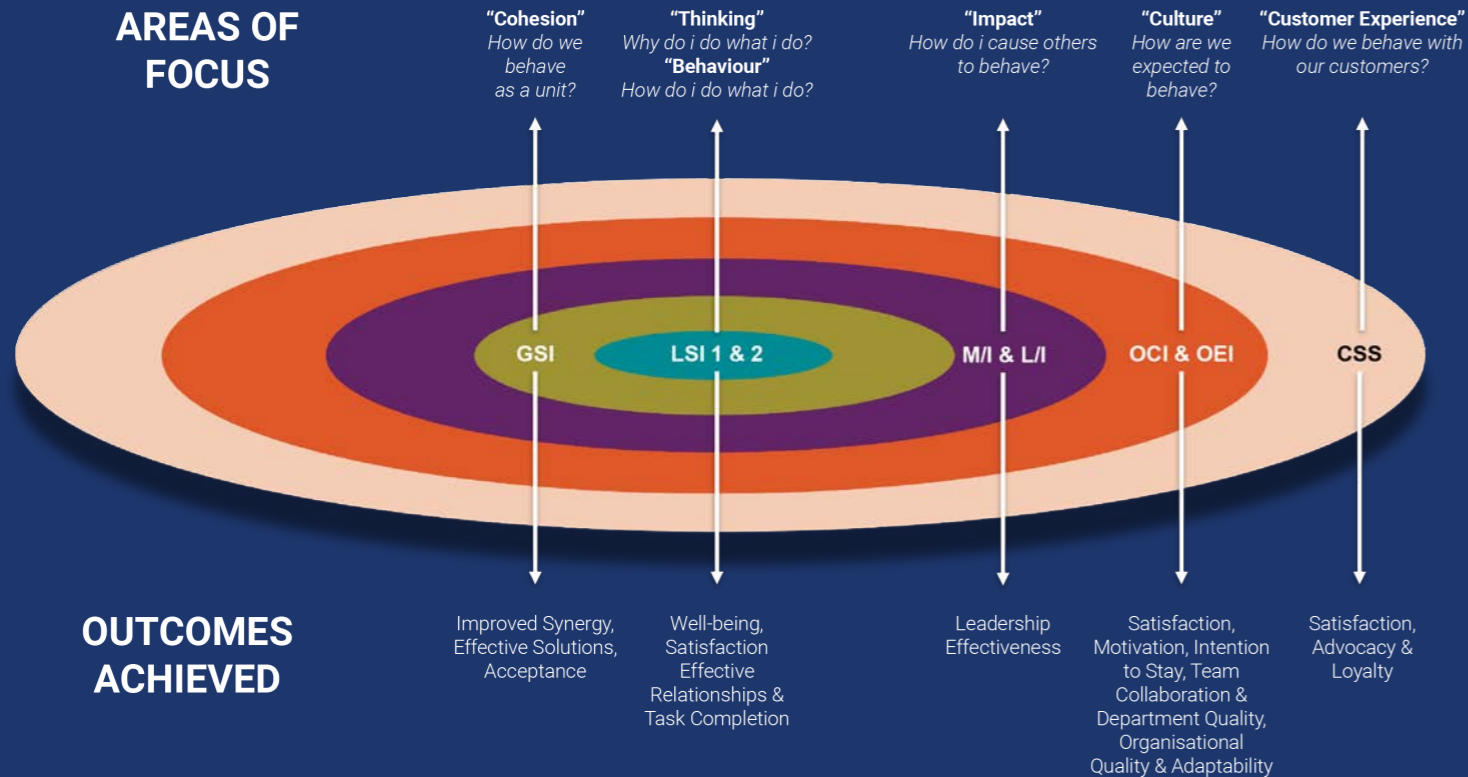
AREAS OF FOCUS

"Cohesion"
How do we behave as a unit?

"Thinking"
Why do i do what i do?
"Behaviour"
How do i do what i do?

"Impact"
How do i cause others to behave?

"Culture"
How are we expected to behave?

"Customer Experience"
How do we behave with our customers?

GSI

LSI 1 & 2

M/I & L/I

OCI & OEI

CSS

OUTCOMES ACHIEVED

Improved Synergy, Effective Solutions, Acceptance

Well-being, Satisfaction Effective Relationships & Task Completion

Leadership Effectiveness

Satisfaction, Motivation, Intention to Stay, Team Collaboration & Department Quality, Organisational Quality & Adaptability

Satisfaction, Advocacy & Loyalty